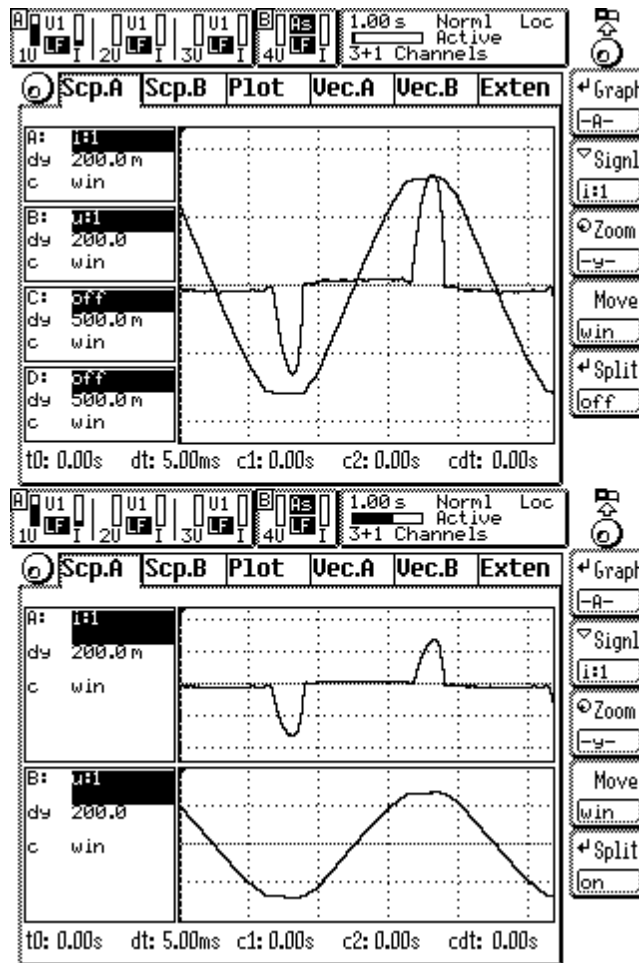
A U1 LF 1U I | U1 LF 2U I | U1 LF 3U I | B As LF 4U I | 1.00 s Norml Loc Active 3+1 Channels

Scp.A | Scp.B | Plot | Vec.A | Vec.B | Exten

A: i:1
dy 200.0 m
c win

B: u:1
dy 200.0
c win

C: off
dy 500.0 m
c win

D: off
dy 500.0 m
c win

t0: 0.00s dt: 5.00ms c1: 0.00s c2: 0.00s cdt: 0.00s

Graph
-A-
Signl
i:1
Zoom
-y-
Move
win
Split
off

A U1 LF 1U I | U1 LF 2U I | U1 LF 3U I | B As LF 4U I | 1.00 s Norml Loc Active 3+1 Channels

Scp.A | Scp.B | Plot | Vec.A | Vec.B | Exten

A: i:1
dy 200.0 m
c win

B: u:1
dy 200.0
c win

t0: 0.00s dt: 5.00ms c1: 0.00s c2: 0.00s cdt: 0.00s

Graph
-A-
Signl
i:1
Zoom
-y-
Move
win
Split
on